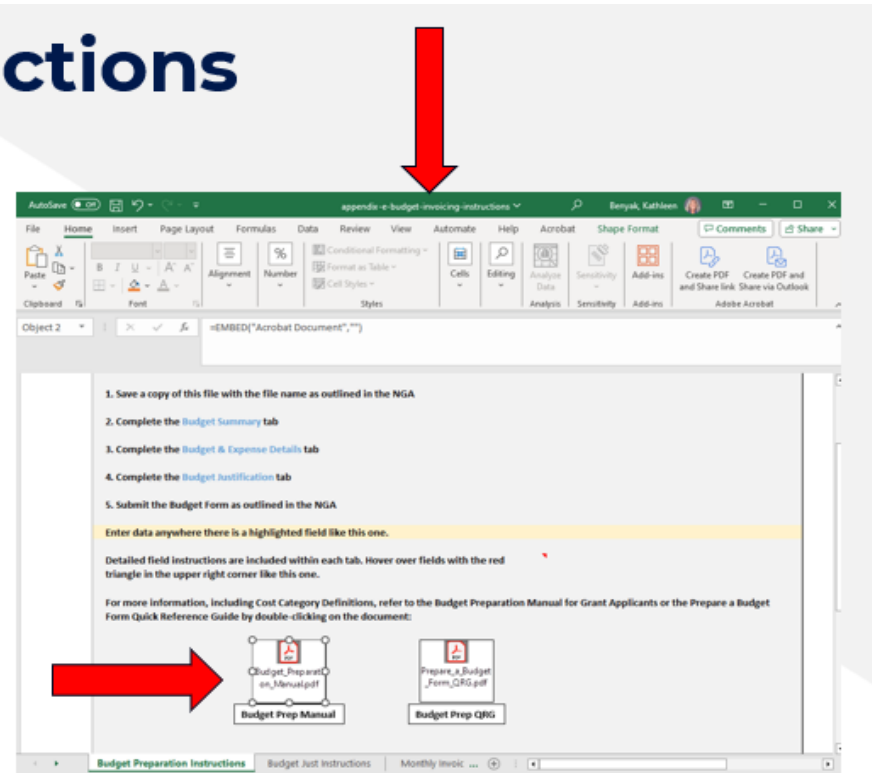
ctions

AutoSave Off appendix-e-budget-invoicing-instructions Benyak, Kathleen

File Home Insert Page Layout Formulas Data Review View Automate Help Acrobat Shape Format Comments Share

Paste Clipboard Font Alignment Number Conditional Formatting Format as Table Cell Styles Styles Cells Editing Analyze Data Analysis Sensitivity Sensitivity Add-ins Add-ins Create PDF and Share link Create PDF and Share via Outlook Adobe Acrobat

Object 2 =EMBED("Acrobat Document","")

1. Save a copy of this file with the file name as outlined in the NGA

2. Complete the Budget Summary tab

3. Complete the Budget & Expense Details tab

4. Complete the Budget Justification tab

5. Submit the Budget Form as outlined in the NGA

Enter data anywhere there is a highlighted field like this one.

Detailed field instructions are included within each tab. Hover over fields with the red triangle in the upper right corner like this one.

For more information, including Cost Category Definitions, refer to the Budget Preparation Manual for Grant Applicants or the Prepare a Budget Form Quick Reference Guide by double-clicking on the document:

Budget_Preparation_Manual.pdf
Budget Prep Manual

Prepare_a_Budget_Form_QRG.pdf
Budget Prep QRG

Budget Preparation Instructions Budget Just Instructions Monthly Invoic ...